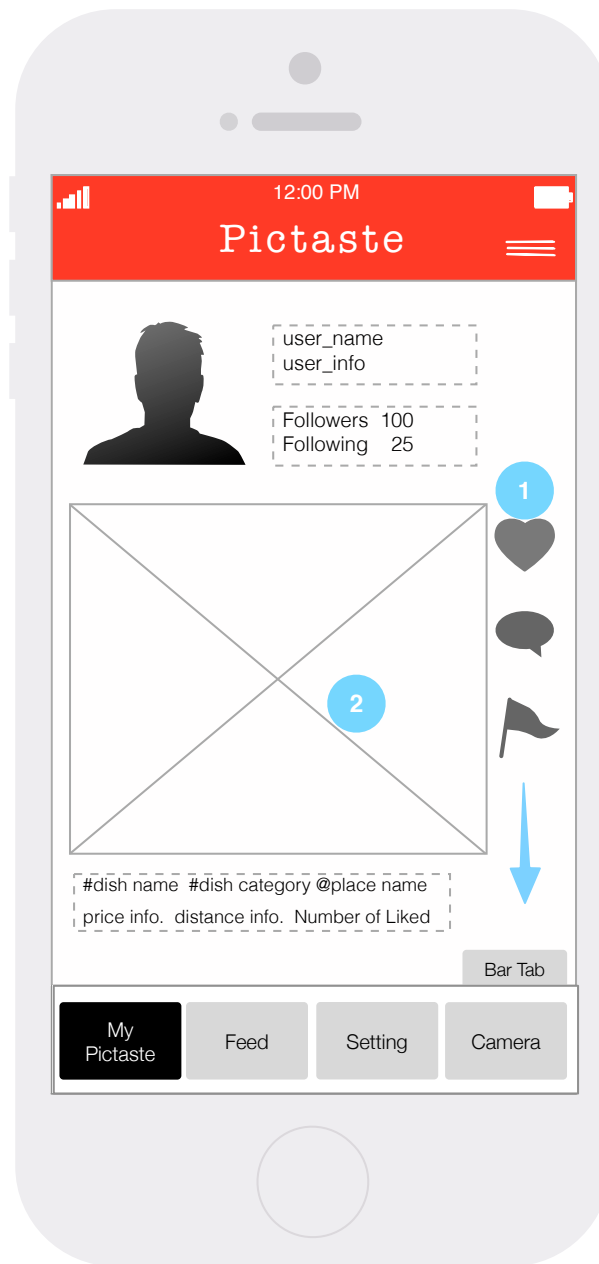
12:00 PM

Pictaste

user_name
user_info

Followers 100
Following 25

1

2

#dish name #dish category @place name
price info. distance info. Number of Liked

Bar Tab

My Pictaste

Feed

Setting

Camera